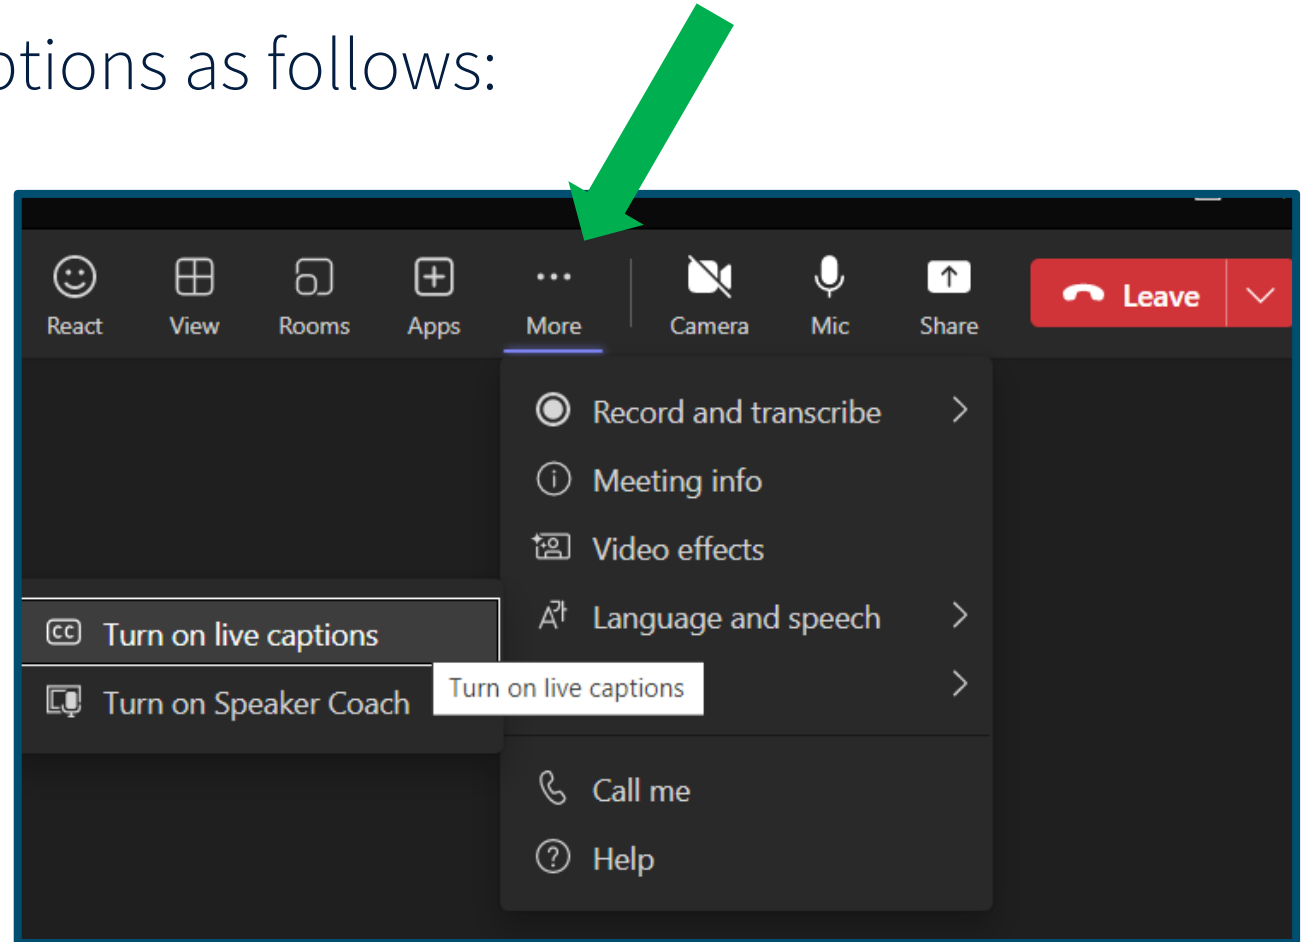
tions as follows:

React
View
Rooms
Apps
More
Camera
Mic
Share
Leave

Record and transcribe
Meeting info
Video effects
Language and speech
Turn on live captions
Call me
Help

Turn on live captions
Turn on Speaker Coach